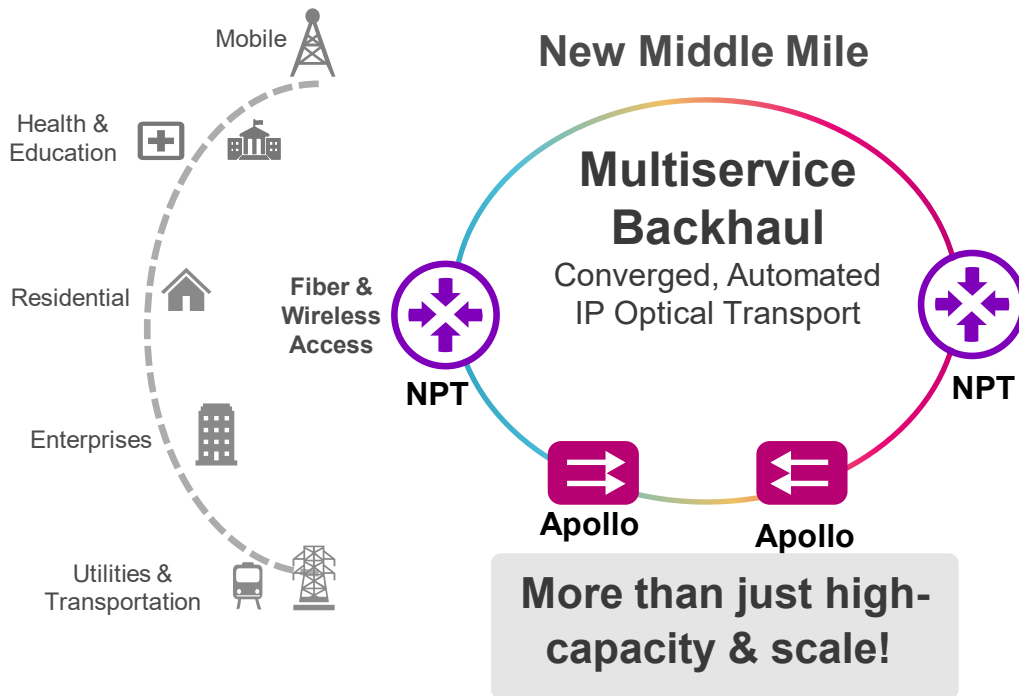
Mobile

Health & Education

Residential

Enterprises

Utilities & Transportation

New Middle Mile

Multiservice Backhaul

Converged, Automated IP Optical Transport

Fiber & Wireless Access

NPT

NPT

Apollo

Apollo

More than just high-capacity & scale!